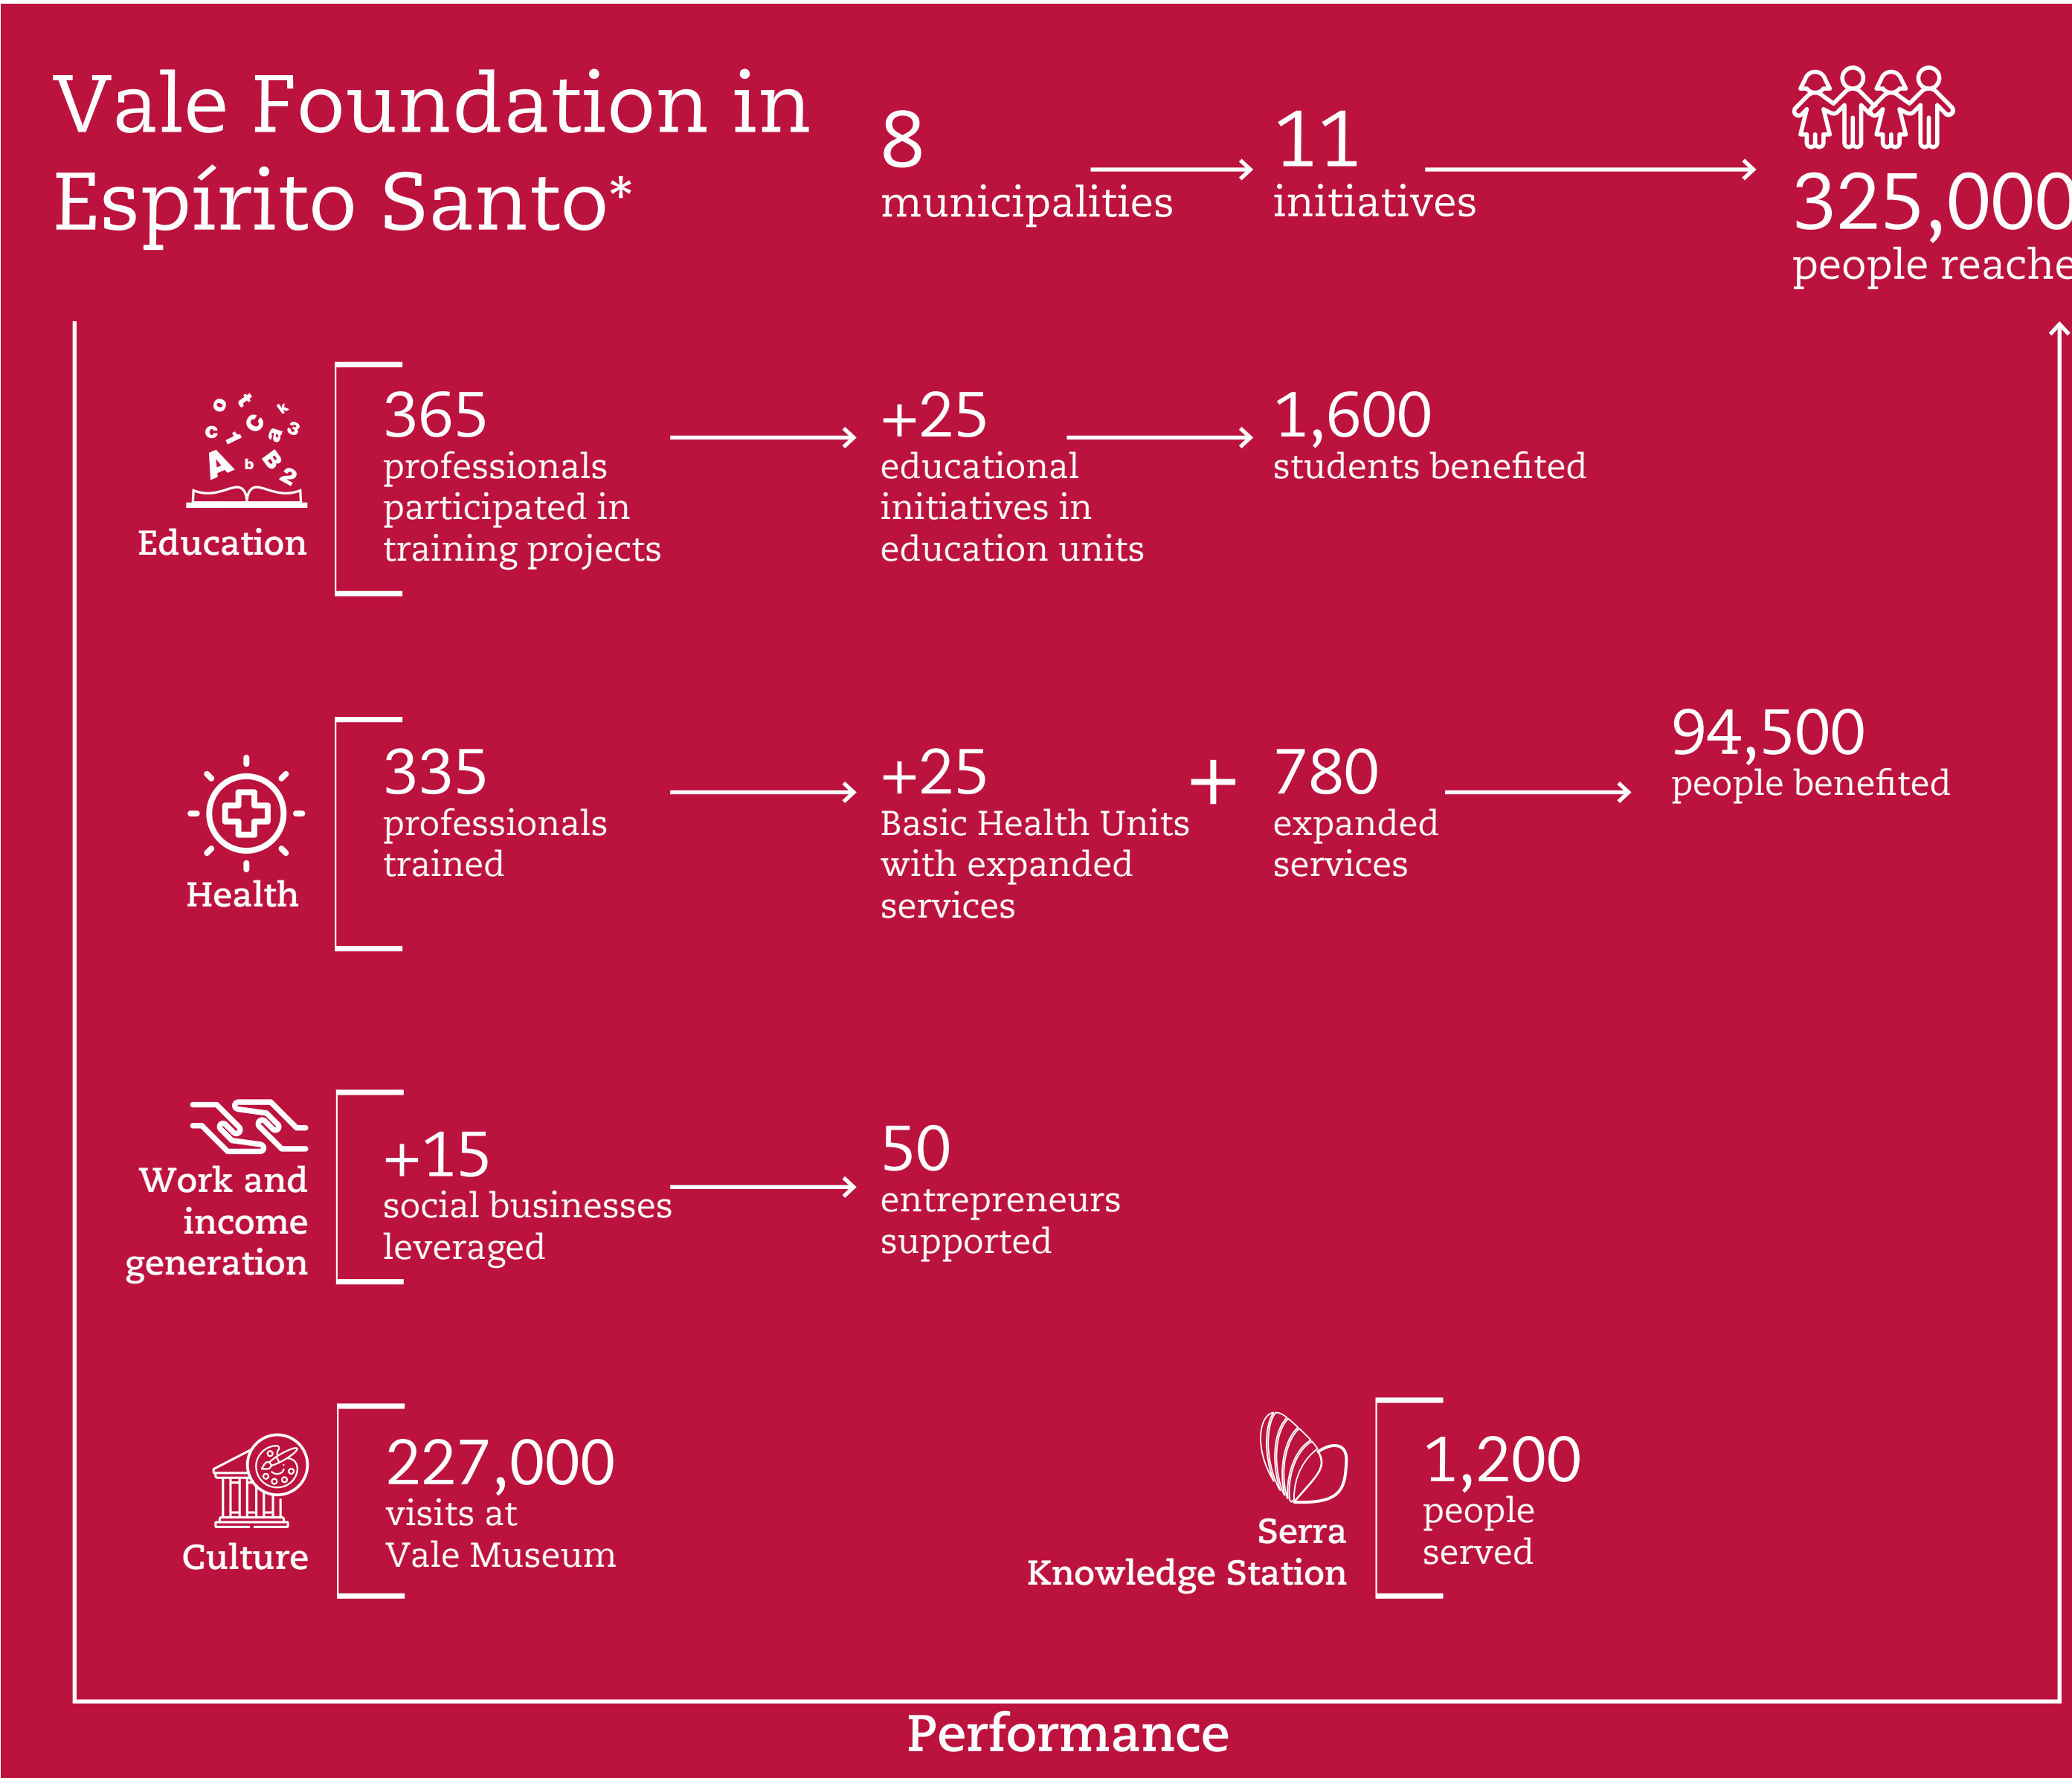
Vale Foundation in Espírito Santo*

8
municipalities

11
initiatives

325,000
people reache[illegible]

Education

365
professionals participated in training projects

+25
educational initiatives in education units

1,600
students benefited

Health

335
professionals trained

+25
Basic Health Units with expanded services

+

780
expanded services

94,500
people benefited

Work and income generation

+15
social businesses leveraged

50
entrepreneurs supported

Culture

227,000
visits at Vale Museum

Serra Knowledge Station

1,200
people served

Performance